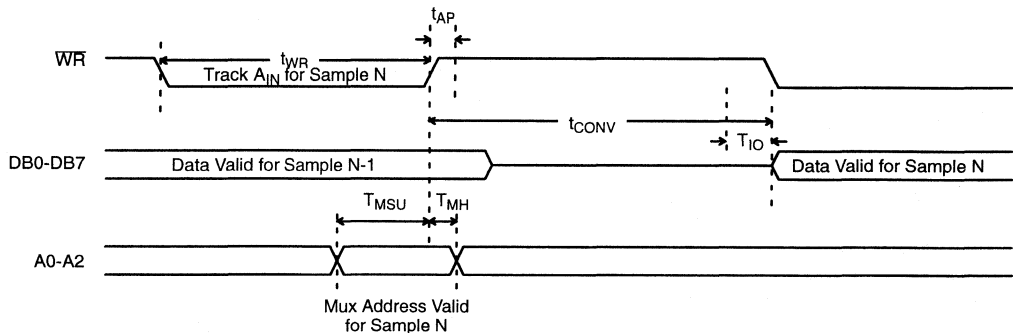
$t_{AP}$

$\overline{WR}$

$t_{WR}$

Track $A_{IN}$ for Sample N

$t_{CONV}$

$T_{IO}$

DB0-DB7

Data Valid for Sample N-1

Data Valid for Sample N

$T_{MSU}$

$T_{MH}$

A0-A2

Mux Address Valid for Sample N